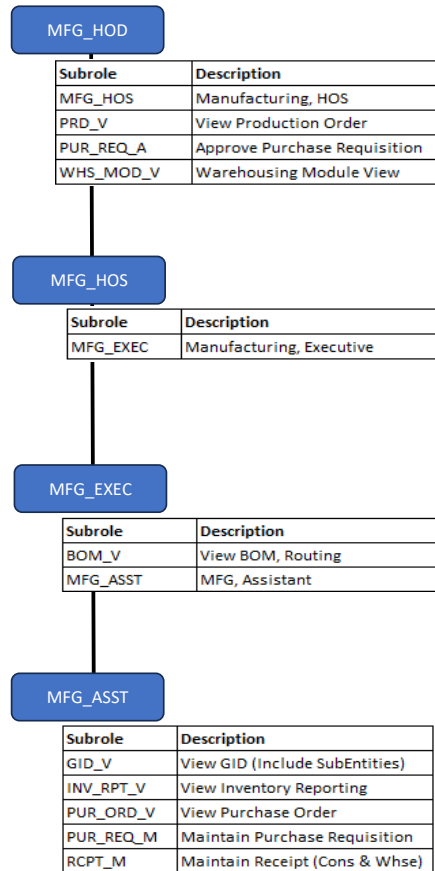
MFG_HOD

| Subrole | Description |
|---|---|
| MFG_HOS | Manufacturing, HOS |
| PRD_V | View Production Order |
| PUR_REQ_A | Approve Purchase Requisition |
| WHS_MOD_V | Warehousing Module View |

MFG_HOS

| Subrole | Description |
|---|---|
| MFG_EXEC | Manufacturing, Executive |

MFG_EXEC

| Subrole | Description |
|---|---|
| BOM_V | View BOM, Routing |
| MFG_ASST | MFG, Assistant |

MFG_ASST

| Subrole | Description |
|---|---|
| GID_V | View GID (Include SubEntities) |
| INV_RPT_V | View Inventory Reporting |
| PUR_ORD_V | View Purchase Order |
| PUR_REQ_M | Maintain Purchase Requisition |
| RCPT_M | Maintain Receipt (Cons & Whse) |